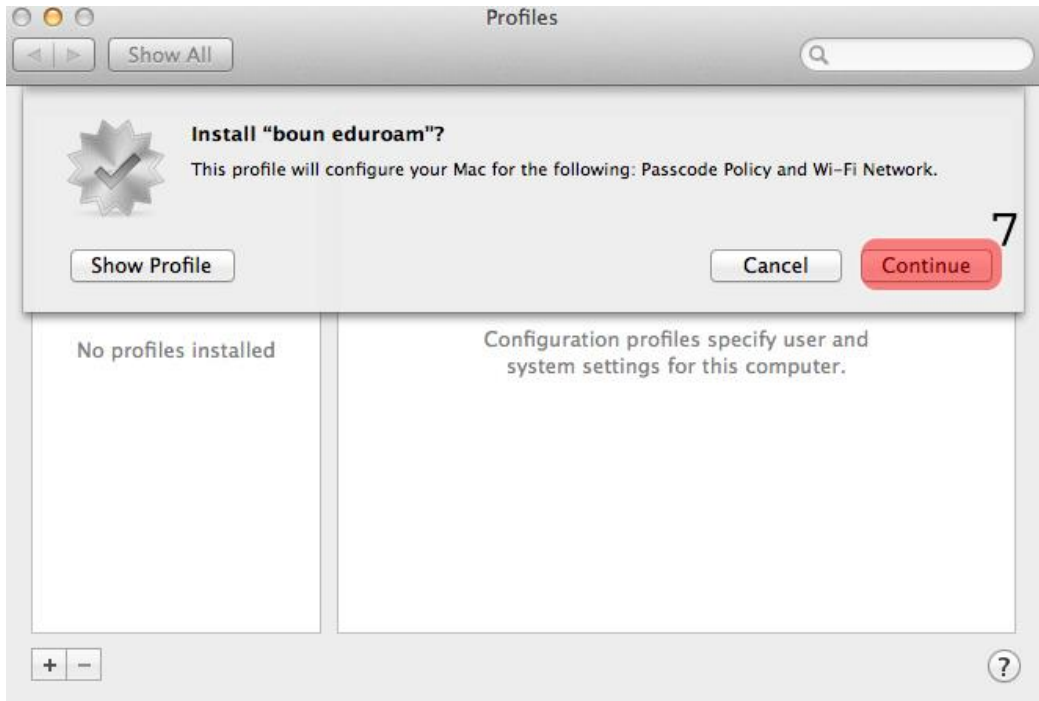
Profiles

Show All

Install “boun eduroam"?

This profile will configure your Mac for the following: Passcode Policy and Wi-Fi Network.

7

Show Profile

Cancel

Continue

No profiles installed

Configuration profiles specify user and system settings for this computer.

+ −

?